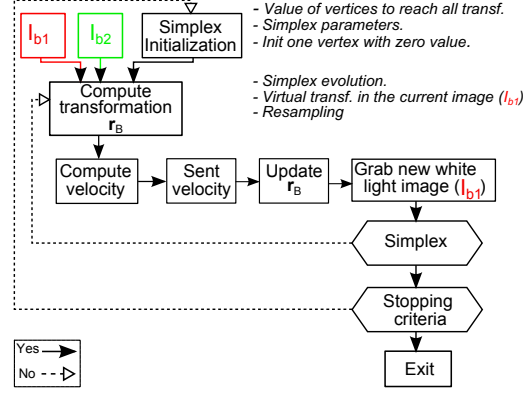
$I_{b1}$

$I_{b2}$

Simplex Initialization

- Value of vertices to reach all transf.
- Simplex parameters.
- Init one vertex with zero value.

Compute transformation $\mathbf{r}_B$

- Simplex evolution.
- Virtual transf. in the current image ($I_{b1}$)
- Resampling

Compute velocity

Sent velocity

Update $\mathbf{r}_B$

Grab new white light image ($I_{b1}$)

Simplex

Stopping criteria

Exit

Yes

No